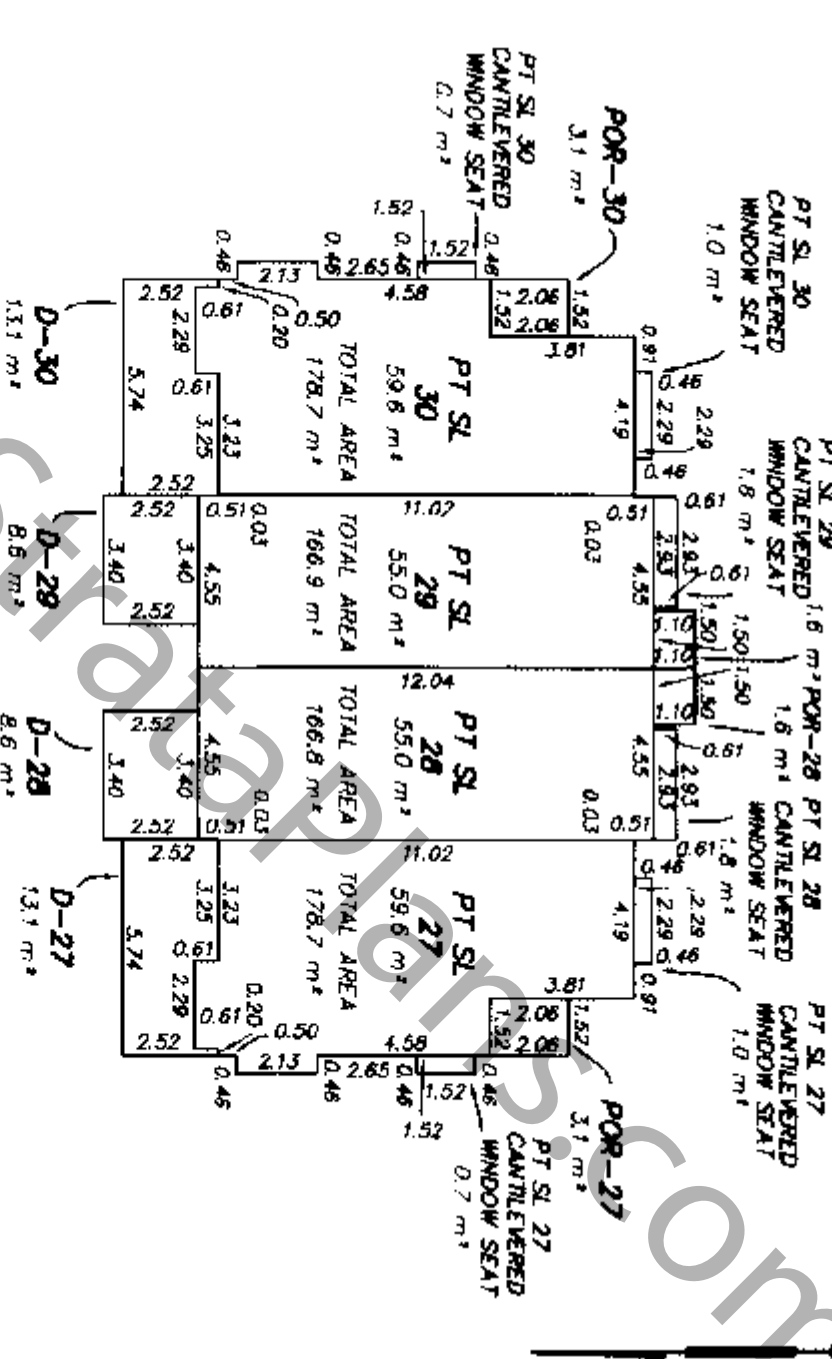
PT SL 30
CANTILEVERED
WINDOW SEAT
0.7 m²

POR-30
3.1 m²

PT SL 30
CANTILEVERED
WINDOW SEAT
1.0 m²

PT SL 29
CANTILEVERED
WINDOW SEAT
1.8 m²

1.6 m² POR-28 PT SL 28
1.6 m² CANTILEVERED
WINDOW SEAT
1.8 m²

PT SL 27
CANTILEVERED
WINDOW SEAT
1.0 m²

POR-27
3.1 m²

PT SL 27
CANTILEVERED
WINDOW SEAT
0.7 m²

PT SL
30
59.6 m²
TOTAL AREA
178.7 m²

PT SL
29
55.0 m²
TOTAL AREA
166.9 m²

PT SL
28
55.0 m²
TOTAL AREA
166.8 m²

PT SL
27
59.6 m²
TOTAL AREA
178.7 m²

D-30
13.1 m²

D-29
8.6 m²

D-28
8.6 m²

D-27
13.1 m²

1.52 0.46 1.52 0.46 2.65 0.46 0.46 2.13 0.46 4.58 2.06 1.52 1.52 2.06 3.81 0.91 0.46 2.29 2.29 0.46 4.19 2.52 2.29 0.61 0.20 0.50 0.61 5.74 3.25 3.23 2.52 11.02 0.51 0.03 0.61 0.51 0.03 2.93 2.93 0.61 2.52 3.40 3.40 4.55 4.55 2.52 1.10 1.50 1.10 1.50 1.50 1.10 12.04 2.52 4.55 3.40 3.40 0.03 4.55 0.61 2.93 2.93 2.52 0.51 0.03 0.51 11.02 0.61 0.46 2.29 2.29 0.46 4.19 0.91 3.81 2.06 1.52 1.52 2.06 3.25 3.23 0.61 5.74 2.29 0.61 0.20 0.50 2.52 2.13 0.46 4.58 2.65 0.46 0.46 1.52 0.46 1.52 0.46